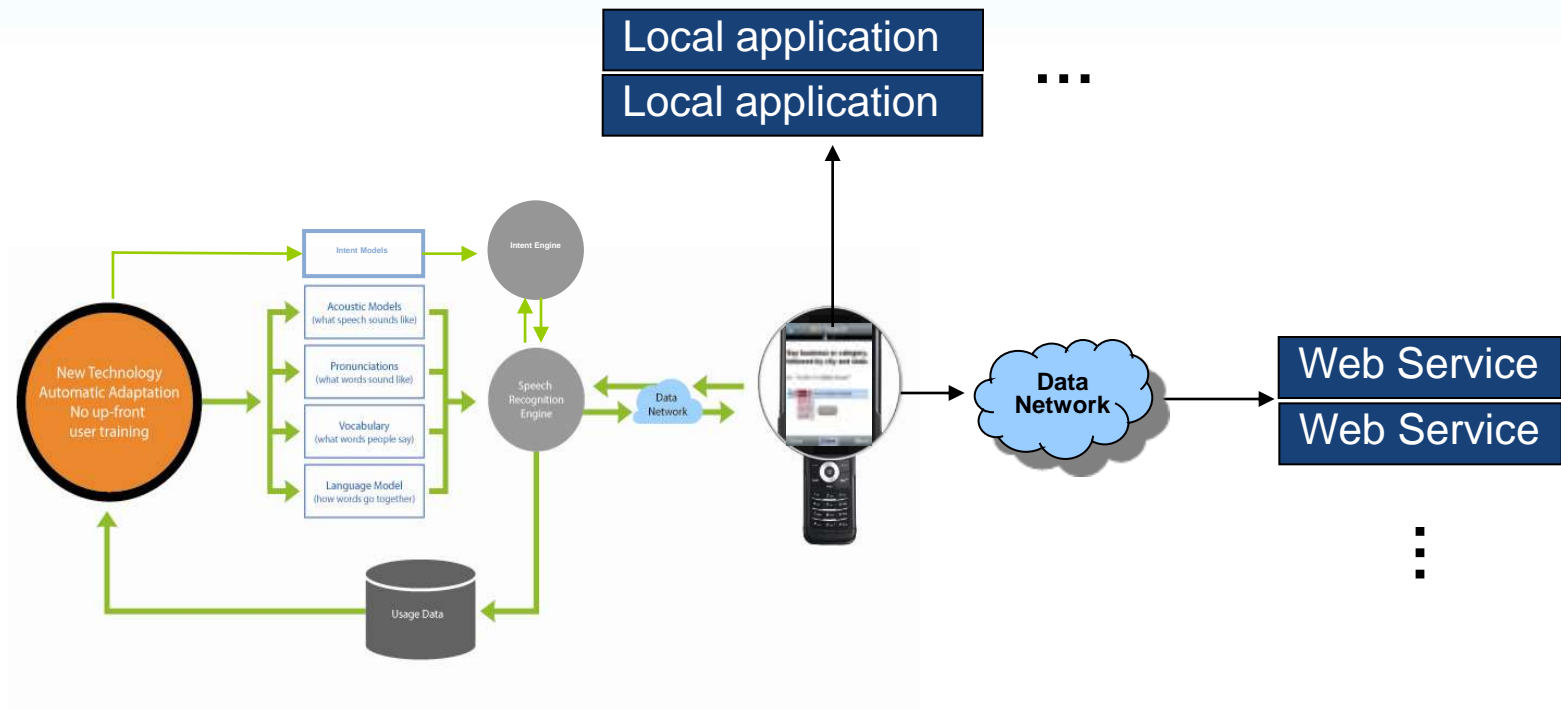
Local application

Local application

...

Intent Models

Intent Engine

New Technology
Automatic Adaptation
No up-front
user training

Acoustic Models
(what speech sounds like)

Pronunciations
(what words sound like)

Vocabulary
(what words people say)

Language Model
(how words go together)

Speech
Recognition
Engine

Data
Network

Usage Data

Say business or category, followed by city and state.

Data
Network

Web Service

Web Service

⋮